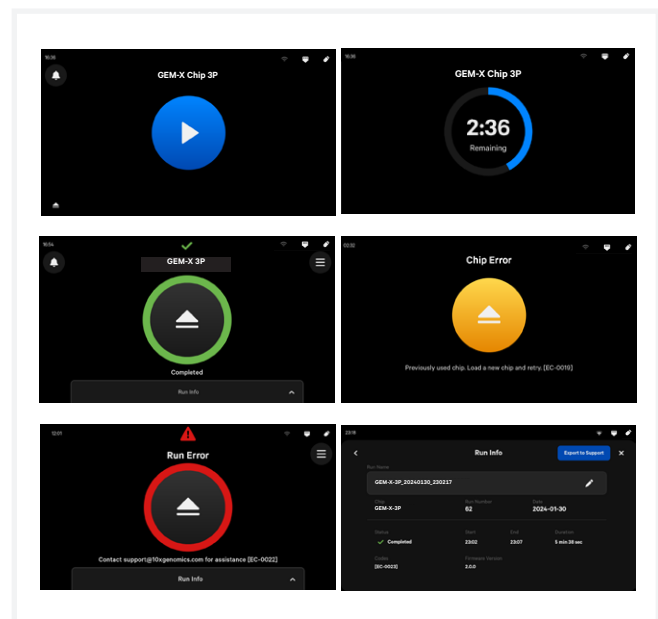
16:30

GEM-X Chip 3P

16:30

GEM-X Chip 3P

2:36

Remaining

16:54

GEM-X 3P

Completed

Run Info

03:32

Chip Error

Previously used chip. Load a new chip and retry. [EC-0010]

12:01

Run Error

Contact support@10xgenomics.com for assistance [EC-0022]

Run Info

23:19

Run Info

Export to Support

Run Name

GEM-X-3P_20240130_230217

Chip
GEM-X-3P

Run Number
62

Date
2024-01-30

Status
Completed

Start
23:02

End
23:07

Duration
5 min 38 sec

Codes
[EC-0023]

Firmware Version
2.0.0